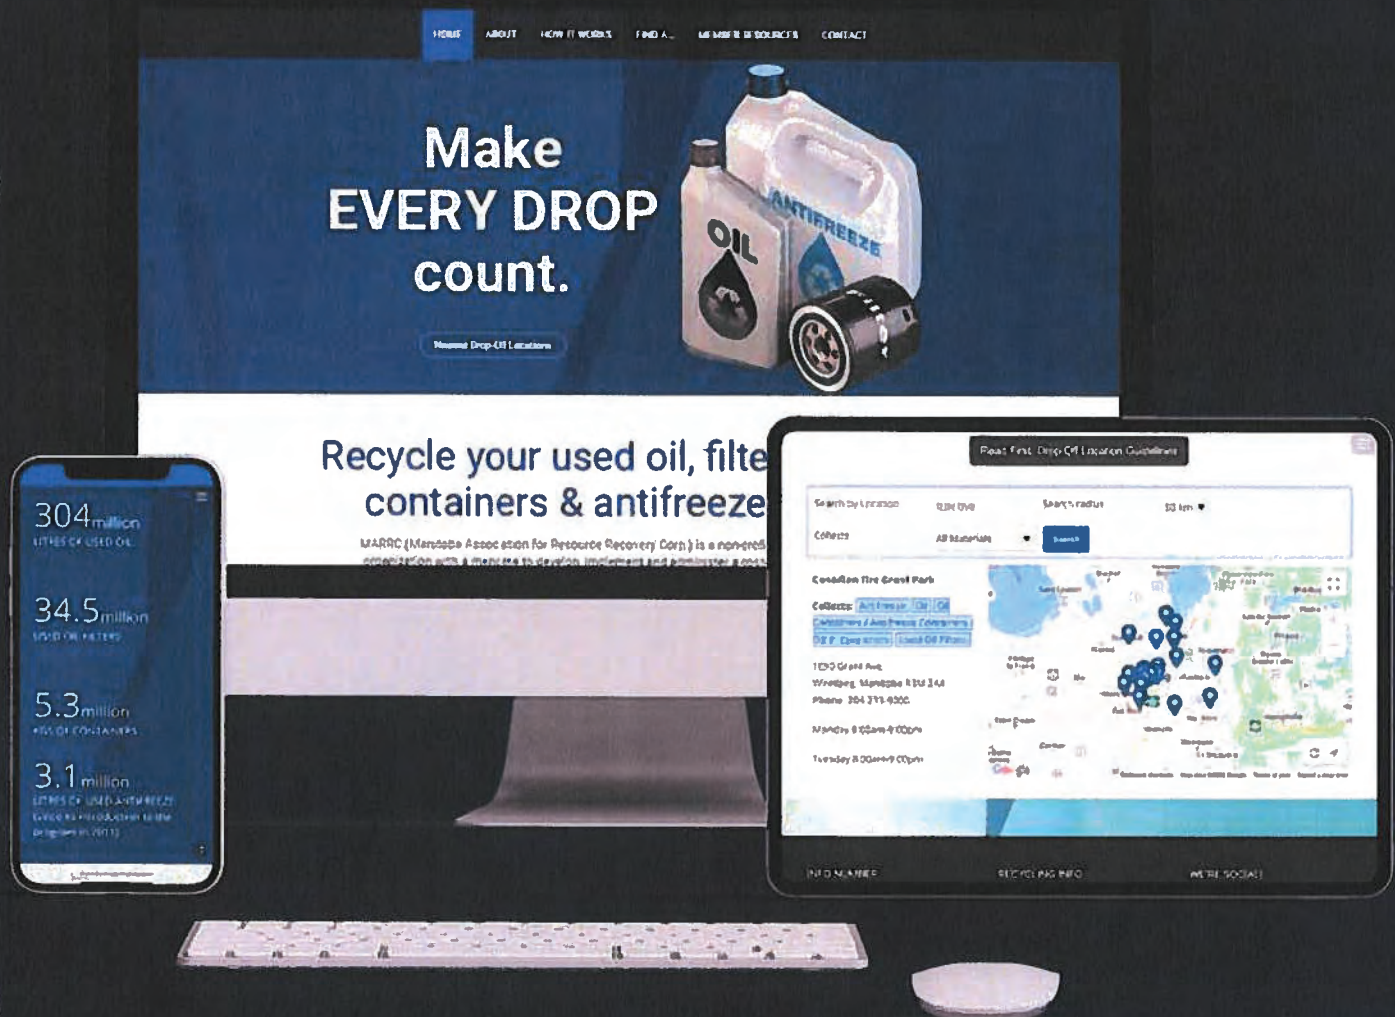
HOME ABOUT HOW IT WORKS FIND A... MEMBER RESOURCES CONTACT

Make EVERY DROP count.

Nearest Drop-Off Locations

OIL

ANTIFREEZE

Recycle your used oil, filte containers & antifreeze

MARRC (Manitoba Association for Resource Recovery Corp.) is a non-profit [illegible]

304 million
LITRES OF USED OIL

34.5 million
USED OIL FILTERS

5.3 million
KGS OF CONTAINERS

3.1 million
LITRES OF USED ANTIFREEZE
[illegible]

Read First: Drop-Off Location Guidelines

Search by Location
Search radius
50 km
Collects
All Materials
Search

Canadian Tire Grant Park
Collects: Antifreeze Oil Containers / Antifreeze Containers DEF Containers Used Oil Filters
1250 Grant Ave
Winnipeg, Manitoba R3M 3A4
Phone: 204 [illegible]
Monday 8:00am-9:00pm
Tuesday 8:00am-9:00pm

INFO NUMBER RECYCLING INFO WE'RE SOCIAL!